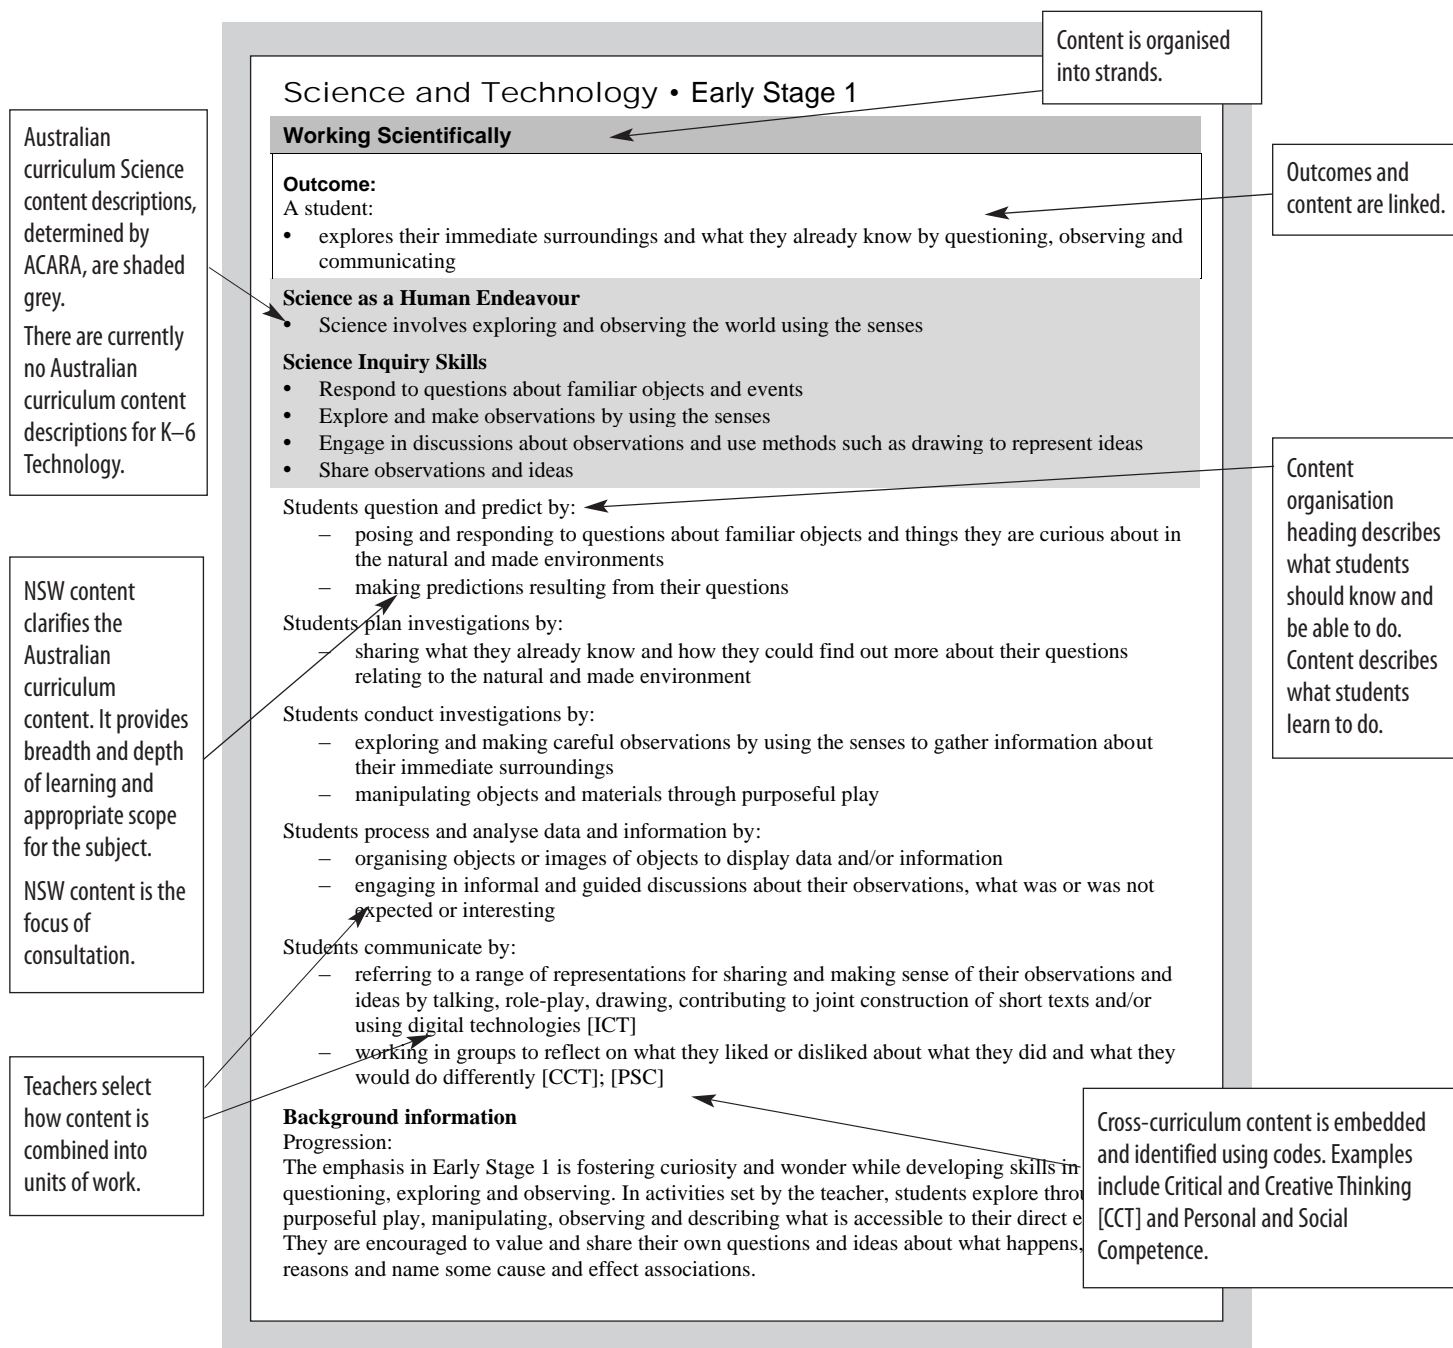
Content is organised into strands.

Science and Technology • Early Stage 1

Working Scientifically

Australian curriculum Science content descriptions, determined by ACARA, are shaded grey.

There are currently no Australian curriculum content descriptions for K–6 Technology.

Outcomes and content are linked.

Outcome:
A student:
• explores their immediate surroundings and what they already know by questioning, observing and communicating

Science as a Human Endeavour
• Science involves exploring and observing the world using the senses

Science Inquiry Skills
• Respond to questions about familiar objects and events
• Explore and make observations by using the senses
• Engage in discussions about observations and use methods such as drawing to represent ideas
• Share observations and ideas

Content organisation heading describes what students should know and be able to do. Content describes what students learn to do.

Students question and predict by:
– posing and responding to questions about familiar objects and things they are curious about in the natural and made environments
– making predictions resulting from their questions

NSW content clarifies the Australian curriculum content. It provides breadth and depth of learning and appropriate scope for the subject.

NSW content is the focus of consultation.

Students plan investigations by:
– sharing what they already know and how they could find out more about their questions relating to the natural and made environment

Students conduct investigations by:
– exploring and making careful observations by using the senses to gather information about their immediate surroundings
– manipulating objects and materials through purposeful play

Students process and analyse data and information by:
– organising objects or images of objects to display data and/or information
– engaging in informal and guided discussions about their observations, what was or was not expected or interesting

Students communicate by:
– referring to a range of representations for sharing and making sense of their observations and ideas by talking, role-play, drawing, contributing to joint construction of short texts and/or using digital technologies [ICT]
– working in groups to reflect on what they liked or disliked about what they did and what they would do differently [CCT]; [PSC]

Teachers select how content is combined into units of work.

Background information
Progression:
The emphasis in Early Stage 1 is fostering curiosity and wonder while developing skills in questioning, exploring and observing. In activities set by the teacher, students explore thro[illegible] purposeful play, manipulating, observing and describing what is accessible to their direct e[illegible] They are encouraged to value and share their own questions and ideas about what happens, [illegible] reasons and name some cause and effect associations.

Cross-curriculum content is embedded and identified using codes. Examples include Critical and Creative Thinking [CCT] and Personal and Social Competence.